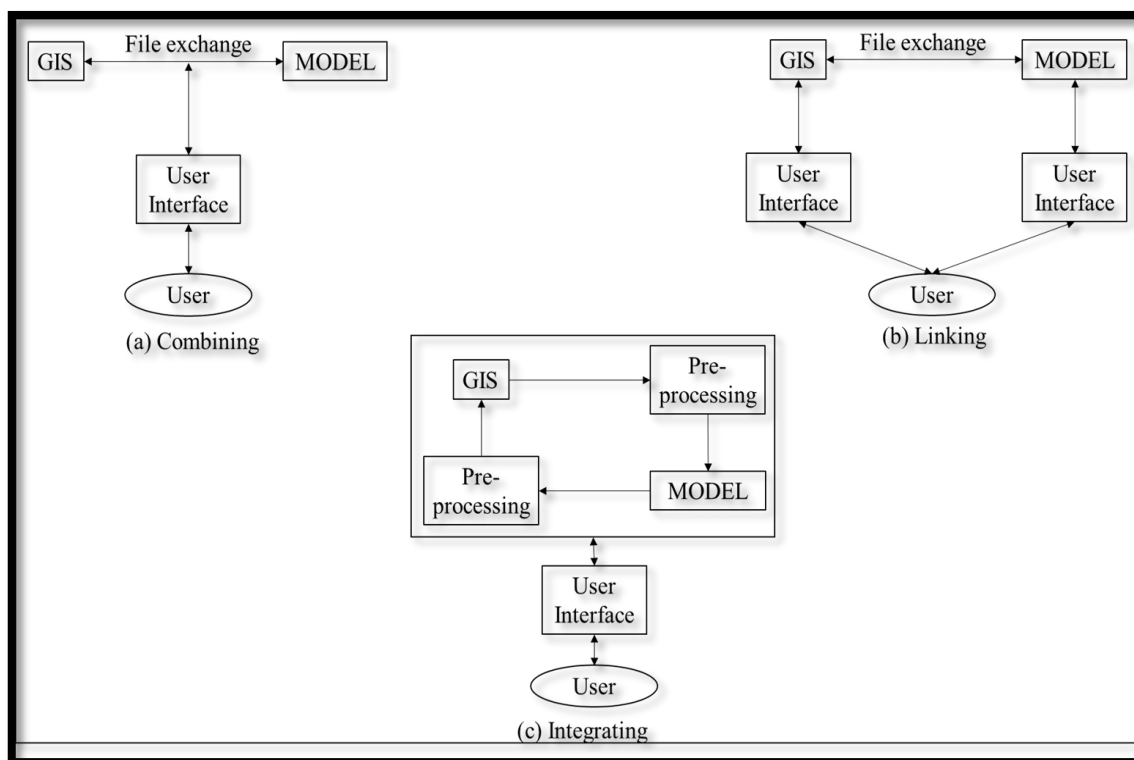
GIS

File exchange

MODEL

User Interface

User

(a) Combining

GIS

File exchange

MODEL

User Interface

User Interface

User

(b) Linking

GIS

Pre-processing

Pre-processing

MODEL

User Interface

User

(c) Integrating